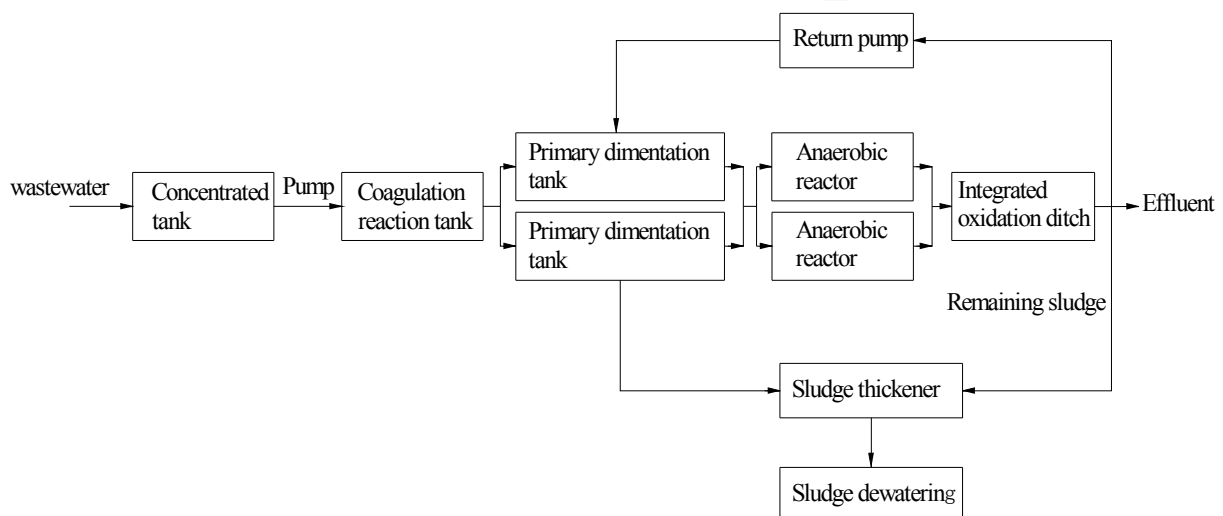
Return pump

wastewater

Concentrated tank

Pump

Coagulation reaction tank

Primary dimentation tank

Primary dimentation tank

Anaerobic reactor

Anaerobic reactor

Integrated oxidation ditch

Effluent

Remaining sludge

Sludge thickener

Sludge dewatering